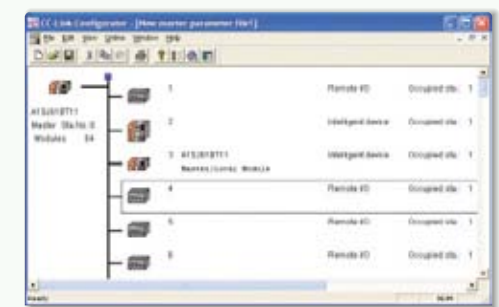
CC-Link Configurator - [New master parameter file1]
File Edit View Online Window Help

A1SJ61BT11
Master Sta.No.0
Modules 64

1 Remote I/O Occupied sta. 1
2 Intelligent device Occupied sta. 1
3 A1SJ61BT11 Master/Local Module Intelligent device Occupied sta. 1
4 Remote I/O Occupied sta. 1
5 Remote I/O Occupied sta. 1
6 Remote I/O Occupied sta. 1

Ready